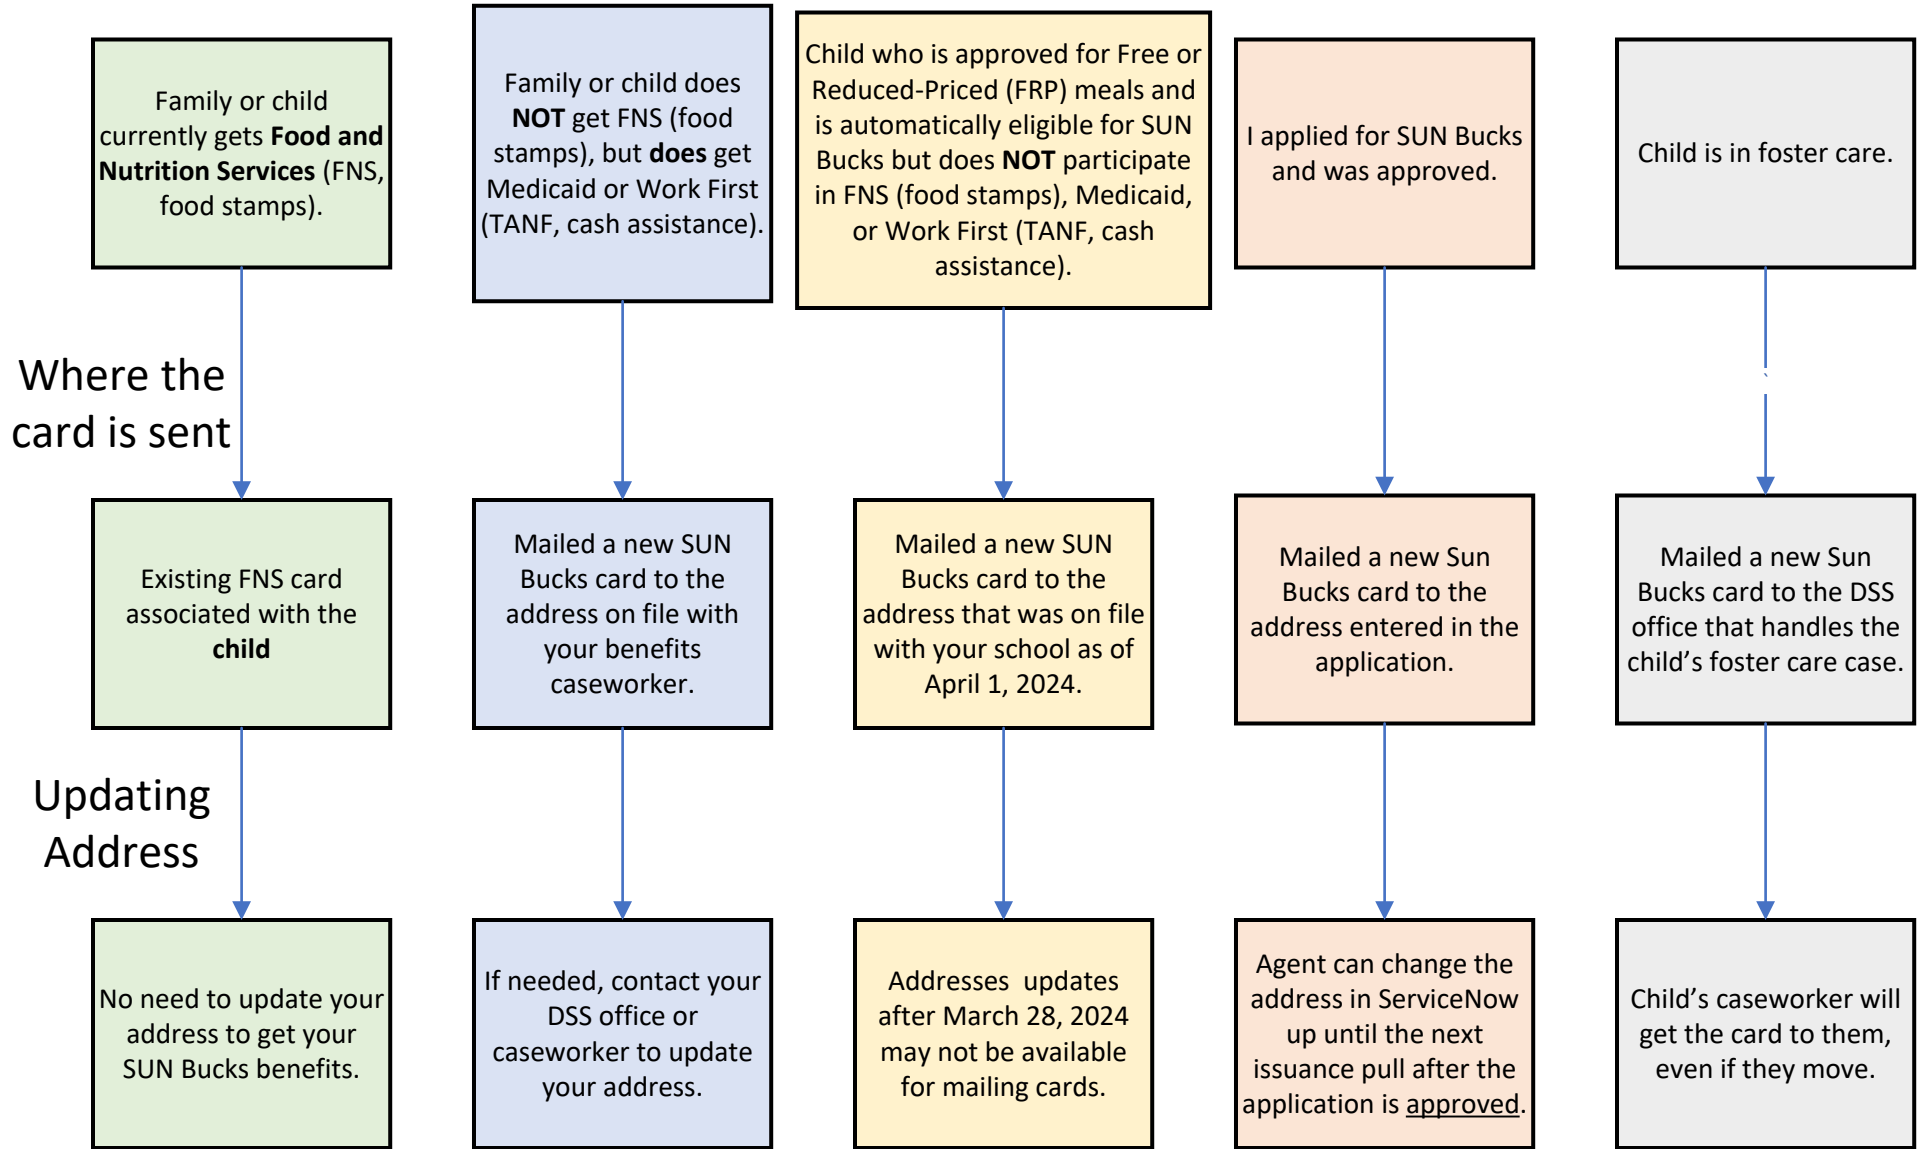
Family or child currently gets **Food and Nutrition Services** (FNS, food stamps).

Family or child does **NOT** get FNS (food stamps), but **does** get Medicaid or Work First (TANF, cash assistance).

Child who is approved for Free or Reduced-Priced (FRP) meals and is automatically eligible for SUN Bucks but does **NOT** participate in FNS (food stamps), Medicaid, or Work First (TANF, cash assistance).

I applied for SUN Bucks and was approved.

Child is in foster care.

Where the card is sent

Existing FNS card associated with the **child**

Mailed a new SUN Bucks card to the address on file with your benefits caseworker.

Mailed a new SUN Bucks card to the address that was on file with your school as of April 1, 2024.

Mailed a new Sun Bucks card to the address entered in the application.

Mailed a new Sun Bucks card to the DSS office that handles the child's foster care case.

Updating Address

No need to update your address to get your SUN Bucks benefits.

If needed, contact your DSS office or caseworker to update your address.

Addresses updates after March 28, 2024 may not be available for mailing cards.

Agent can change the address in ServiceNow up until the next issuance pull after the application is approved.

Child's caseworker will get the card to them, even if they move.